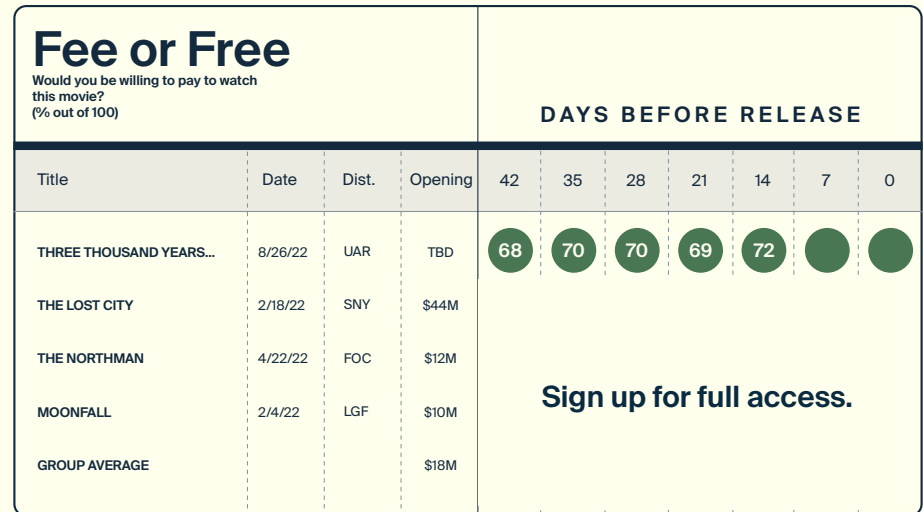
Fee or Free
Would you be willing to pay to watch this movie?
(% out of 100)

DAYS BEFORE RELEASE

| Title | Date | Dist. | Opening | 42 | 35 | 28 | 21 | 14 | 7 | 0 |
|---|---|---|---|---|---|---|---|---|---|---|
| THREE THOUSAND YEARS... | 8/26/22 | UAR | TBD | 68 | 70 | 70 | 69 | 72 | | |
| THE LOST CITY | 2/18/22 | SNY | $44M | | | | | | | |
| THE NORTHMAN | 4/22/22 | FOC | $12M | | | | | | | |
| MOONFALL | 2/4/22 | LGF | $10M | | | | | | | |
| GROUP AVERAGE | | | $18M | | | | | | | |

Sign up for full access.